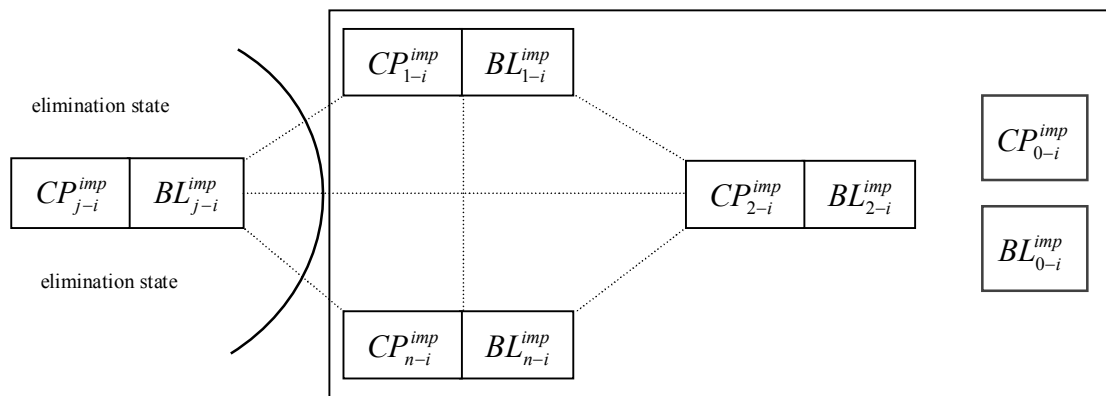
$CP_{1-i}^{imp}$ $BL_{1-i}^{imp}$

elimination state

$CP_{j-i}^{imp}$ $BL_{j-i}^{imp}$

elimination state

$CP_{2-i}^{imp}$ $BL_{2-i}^{imp}$

$CP_{0-i}^{imp}$

$BL_{0-i}^{imp}$

$CP_{n-i}^{imp}$ $BL_{n-i}^{imp}$